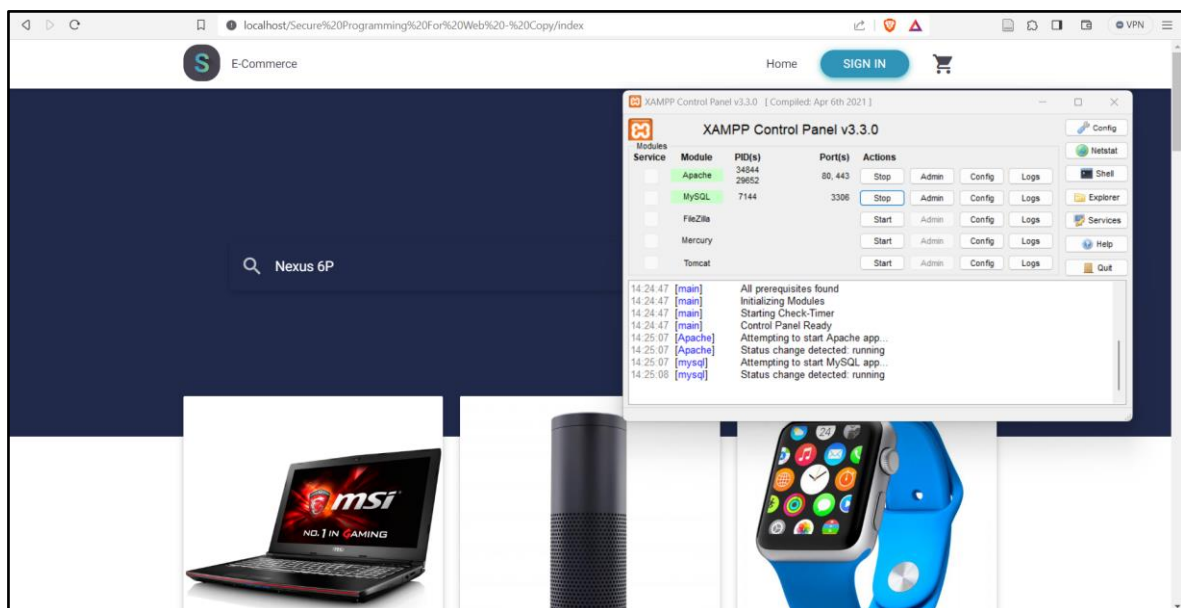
localhost/Secure%20Programming%20For%20Web%20-%20Copy/index

VPN

S E-Commerce

Home SIGN IN

Nexus 6P

XAMPP Control Panel v3.3.0 [ Compiled: Apr 6th 2021 ]

XAMPP Control Panel v3.3.0

Config
Netstat
Shell
Explorer
Services
Help
Quit

| Modules Service | Module | PID(s) | Port(s) | Actions | | | |
|---|---|---|---|---|---|---|---|
| | Apache | 34844 29652 | 80, 443 | Stop | Admin | Config | Logs |
| | MySQL | 7144 | 3306 | Stop | Admin | Config | Logs |
| | FileZilla | | | Start | Admin | Config | Logs |
| | Mercury | | | Start | Admin | Config | Logs |
| | Tomcat | | | Start | Admin | Config | Logs |

14:24:47 [main] All prerequisites found
14:24:47 [main] Initializing Modules
14:24:47 [main] Starting Check-Timer
14:24:47 [main] Control Panel Ready
14:25:07 [Apache] Attempting to start Apache app...
14:25:07 [Apache] Status change detected: running
14:25:07 [mysql] Attempting to start MySQL app...
14:25:08 [mysql] Status change detected: running

msi
NO.1 IN GAMING

24